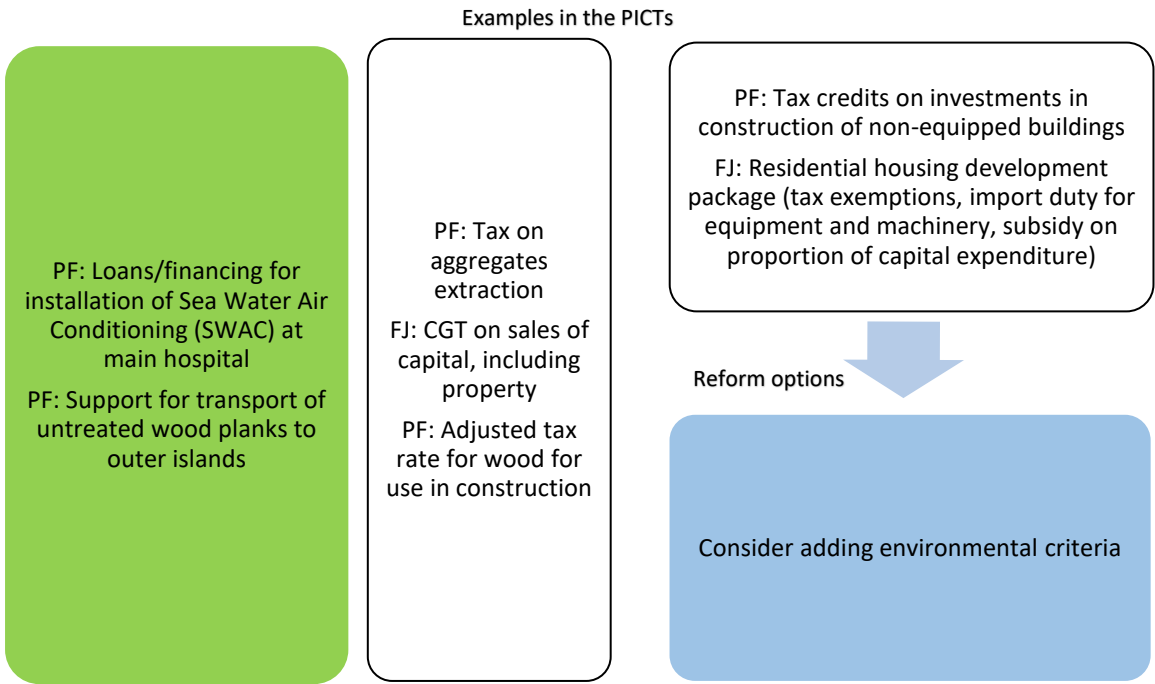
Examples in the PICTs

PF: Loans/financing for installation of Sea Water Air Conditioning (SWAC) at main hospital

PF: Support for transport of untreated wood planks to outer islands

PF: Tax on aggregates extraction

FJ: CGT on sales of capital, including property

PF: Adjusted tax rate for wood for use in construction

PF: Tax credits on investments in construction of non-equipped buildings

FJ: Residential housing development package (tax exemptions, import duty for equipment and machinery, subsidy on proportion of capital expenditure)

Reform options

Consider adding environmental criteria